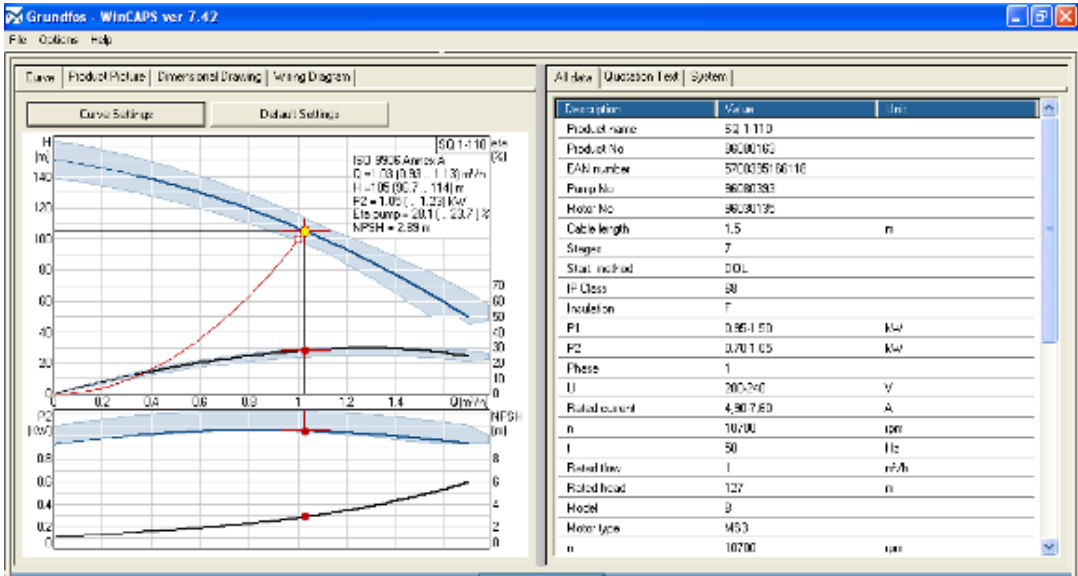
Grundfos - WinCAPS ver 7.42

File Options Help

Curve | Product Picture | Dimensional Drawing | Wiring Diagram

Curve Settings

Default Settings

H [m]

SQ 1-110

eta [%]

ISO 9906 Annex A
Q = 1.03 (0.93 .. 1.13) m³/h
H = 105 (90.7 .. 114) m
P2 = 1.05 ( .. 1.23) kW
Eta pump = 28.1 ( .. 23.7 ) %
NPSH = 2.89 m

140
120
100
80
60
40
20
0

70
60
50
40
30
20
10
0

0 0.2 0.4 0.6 0.8 1 1.2 1.4 Q[m³/h]

P2 [kW]

NPSH [m]

0.8
0.6
0.4
0.2
0

8
6
4
2
0

All data | Quotation Text | System

| Description | Value | Unit |
|---|---|---|
| Product name | SQ 1-110 | |
| Product No | 96080163 | |
| EAN number | 5700395186116 | |
| Pump No | 96080393 | |
| Motor No | 96080195 | |
| Cable length | 1.5 | m |
| Stages | 7 | |
| Start. method | DOL | |
| IP Class | 68 | |
| Insulation | F | |
| P1 | 0.95-1.50 | kW |
| P2 | 0.70-1.05 | kW |
| Phase | 1 | |
| U | 200-240 | V |
| Rated current | 4.90-7.60 | A |
| n | 10700 | rpm |
| f | 50 | Hz |
| Rated flow | 1 | m³/h |
| Rated head | 127 | m |
| Model | B | |
| Motor type | MS3 | |
| n | 10700 | rpm |